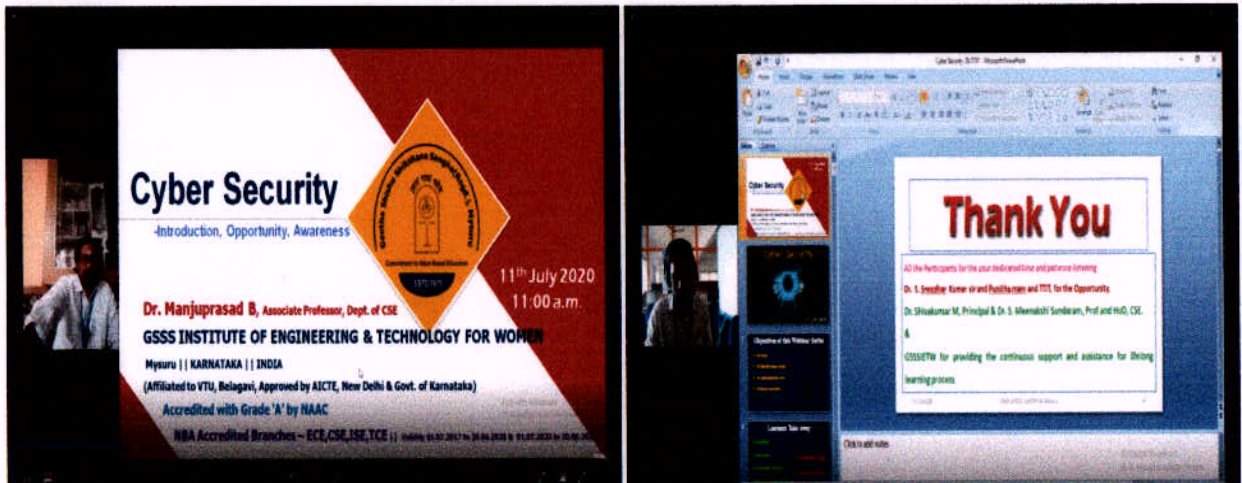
Cyber Security

-Introduction, Opportunity, Awareness

Geetha Shishu Shikshana Sangha(Regd.) Mysuru

Commitment to Value Based Education

1970

11th July 2020
11:00 a.m.

Dr. Manjuprasad B, Associate Professor, Dept. of CSE

GSSS INSTITUTE OF ENGINEERING & TECHNOLOGY FOR WOMEN

Mysuru | | KARNATAKA | | INDIA

(Affiliated to VTU, Belagavi, Approved by AICTE, New Delhi & Govt. of Karnataka)

Accredited with Grade 'A' by NAAC

NBA Accredited Branches ~ ECE,CSE,ISE,TCE | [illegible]

Cyber Security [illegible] - Microsoft PowerPoint

Cyber Security

Thank You

All the Participants for the your dedicated time and patience listening

Dr. S. Sreedhar Kumar sir and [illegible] and TTIT, for the Opportunity.

Dr. Shivakumar M, Principal & Dr. S. Meenakshi Sundaram, Prof and HoD, CSE.

&

GSSSIETW for providing the continuous support and assistance for lifelong learning process

Click to add notes